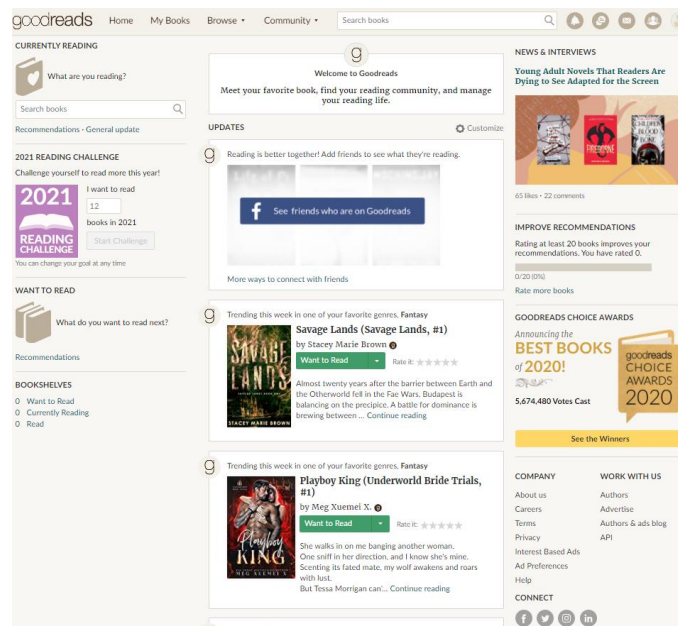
goodreads Home My Books Browse ▾ Community ▾ Search books

CURRENTLY READING

What are you reading?

Search books

Recommendations · General update

2021 READING CHALLENGE

Challenge yourself to read more this year!

2021 READING CHALLENGE

I want to read

12

books in 2021

Start Challenge

You can change your goal at any time

WANT TO READ

What do you want to read next?

Recommendations

BOOKSHELVES

0 Want to Read
0 Currently Reading
0 Read

g

Welcome to Goodreads

Meet your favorite book, find your reading community, and manage your reading life.

UPDATES Customize

g Reading is better together! Add friends to see what they're reading.

f See friends who are on Goodreads

More ways to connect with friends

g Trending this week in one of your favorite genres, Fantasy

SAVAGE LANDS

STACEY MARIE BROWN

Savage Lands (Savage Lands, #1)

by Stacey Marie Brown

Want to Read

Rate it:

Almost twenty years after the barrier between Earth and the Otherworld fell in the Fae Wars. Budapest is balancing on the precipice. A battle for dominance is brewing between ... Continue reading

g Trending this week in one of your favorite genres, Fantasy

Playboy KING

MEG XUEMEI X.

Playboy King (Underworld Bride Trials, #1)

by Meg Xuemei X.

Want to Read

Rate it:

She walks in on me banging another woman.
One sniff in her direction, and I know she's mine.
Scenting its fated mate, my wolf awakens and roars with lust.
But Tessa Morrigan can'... Continue reading

NEWS & INTERVIEWS

Young Adult Novels That Readers Are Dying to See Adapted for the Screen

FIREBORNE

CHILDREN OF BLOOD AND BONE

65 likes · 22 comments

IMPROVE RECOMMENDATIONS

Rating at least 20 books improves your recommendations. You have rated 0.

0/20 (0%)

Rate more books

GOODREADS CHOICE AWARDS

Announcing the BEST BOOKS of 2020!

goodreads CHOICE AWARDS 2020

5,674,480 Votes Cast

See the Winners

COMPANY

About us
Careers
Terms
Privacy
Interest Based Ads
Ad Preferences
Help

WORK WITH US

Authors
Advertise
Authors & ads blog
API

CONNECT